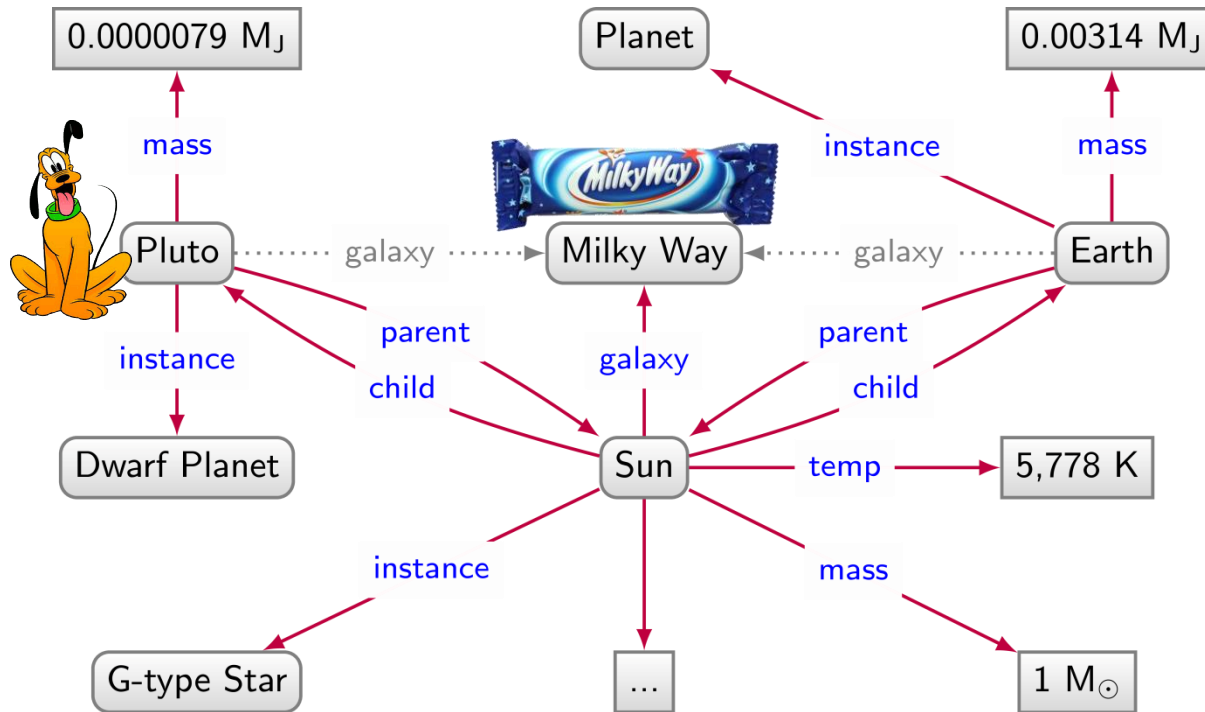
0.0000079 $M_J$

Planet

0.00314 $M_J$

mass

instance

mass

MilkyWay

Pluto

galaxy

Milky Way

galaxy

Earth

parent

parent

galaxy

child

child

instance

Dwarf Planet

Sun

temp

5,778 K

instance

mass

G-type Star

...

1 $M_\odot$